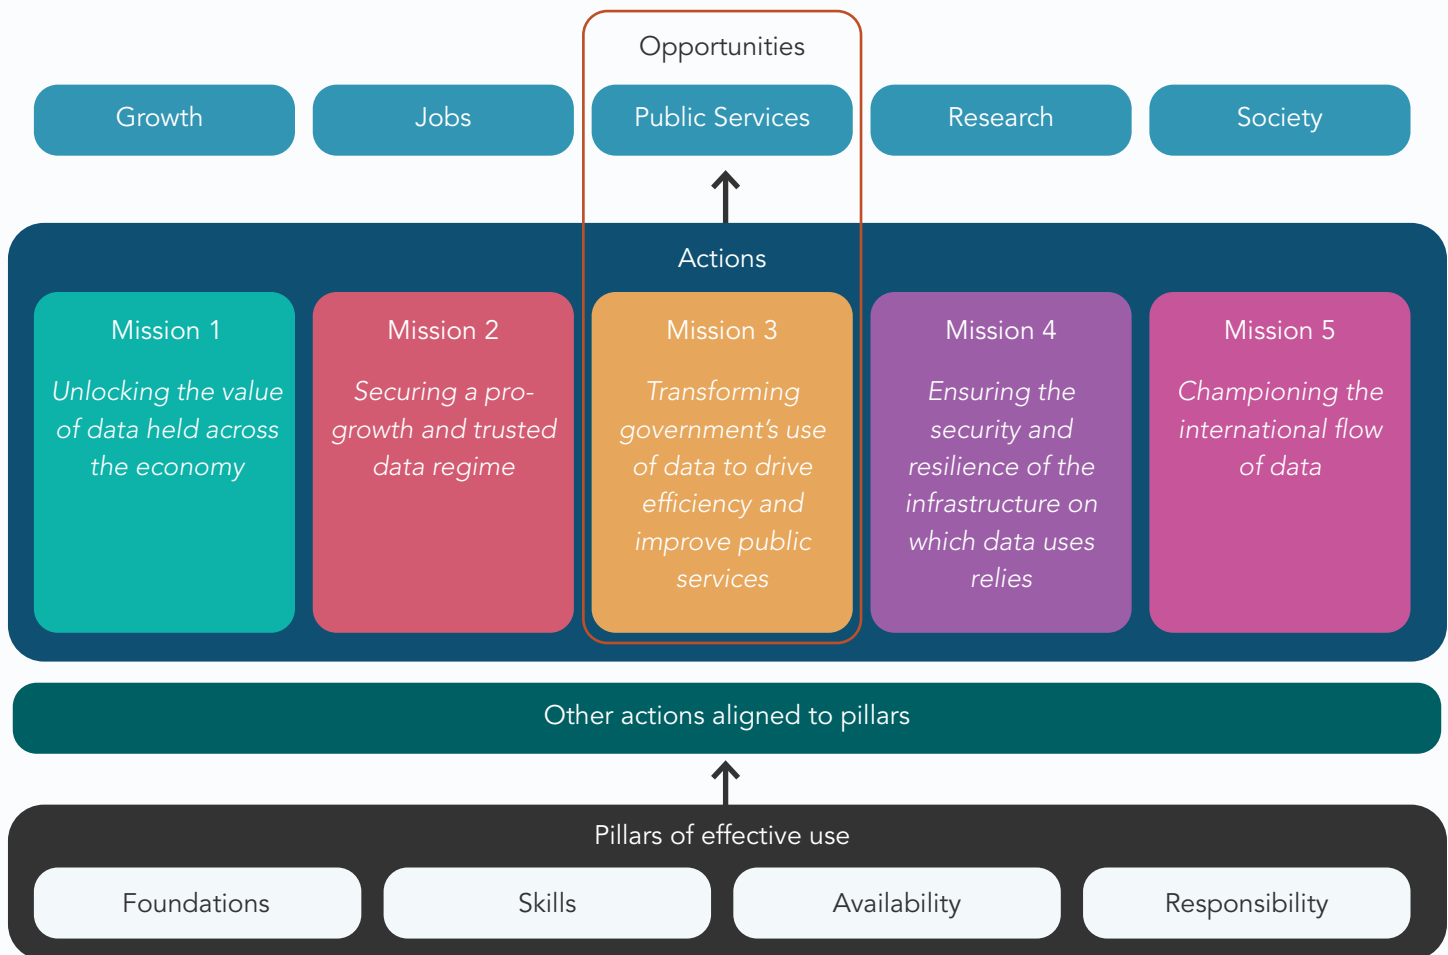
Opportunities

Growth

Jobs

Public Services

Research

Society

Actions

Mission 1

*Unlocking the value of data held across the economy*

Mission 2

*Securing a pro-growth and trusted data regime*

Mission 3

*Transforming government's use of data to drive efficiency and improve public services*

Mission 4

*Ensuring the security and resilience of the infrastructure on which data uses relies*

Mission 5

*Championing the international flow of data*

Other actions aligned to pillars

Pillars of effective use

Foundations

Skills

Availability

Responsibility